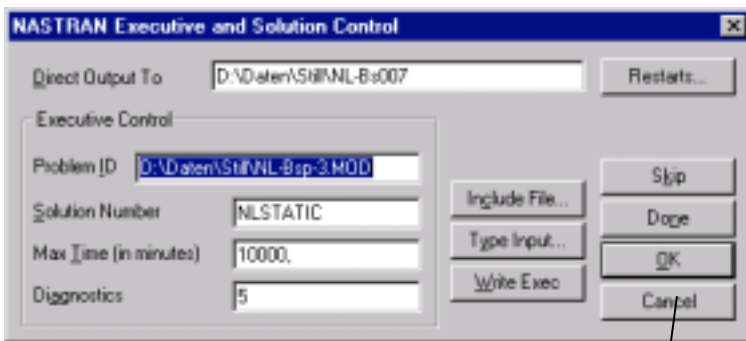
NASTRAN Executive and Solution Control

Direct Output To
D:\Daten\Still\NL-Bsp007
Restarts...

Executive Control

Problem ID
D:\Daten\Still\NL-Bsp-3.MOD

Solution Number
NLSTATIC

Max Time (in minutes)
10000.

Diagnostics
5

Include File...
Type Input...
Write Exec

Skip
Done
OK
Cancel